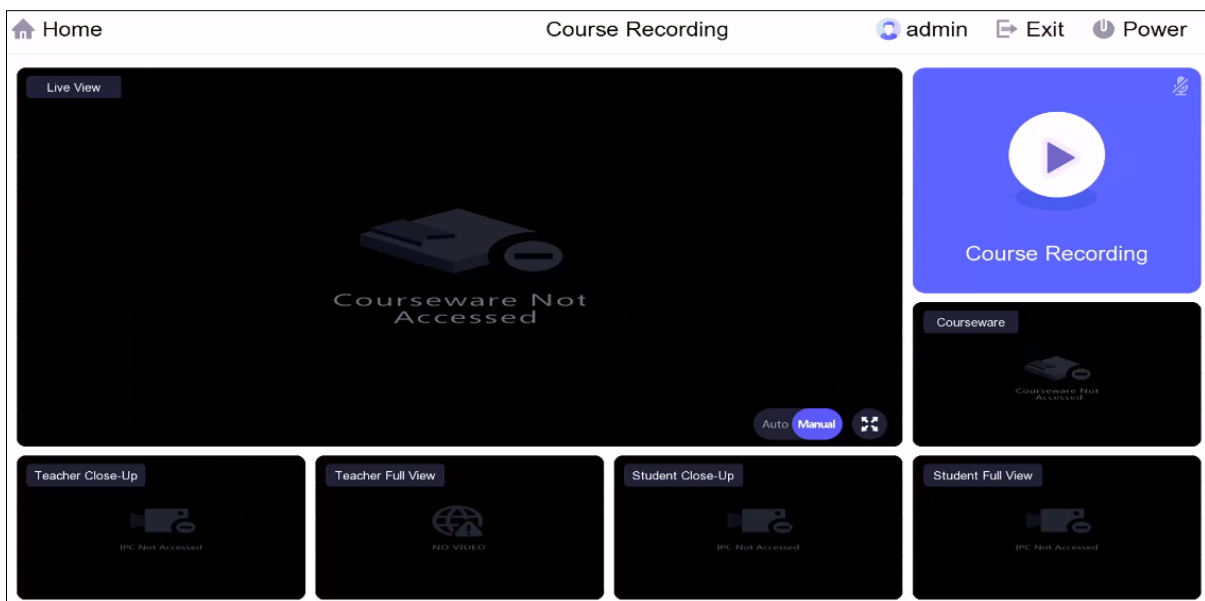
Home

Course Recording

admin Exit Power

Live View

Courseware Not Accessed

Auto Manual

Course Recording

Courseware

Courseware Not Accessed

Teacher Close-Up

IPC Not Accessed

Teacher Full View

NO VIDEO

Student Close-Up

IPC Not Accessed

Student Full View

IPC Not Accessed